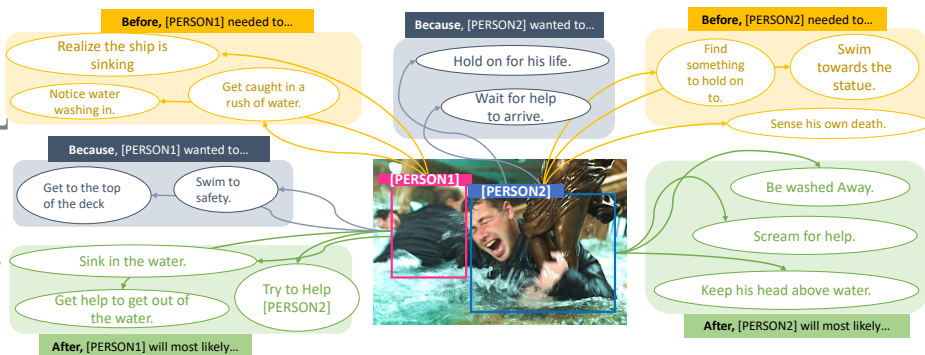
**Before,** [PERSON1] needed to...

Realize the ship is sinking

Notice water washing in.

Get caught in a rush of water.

**Because,** [PERSON2] wanted to...

Hold on for his life.

Wait for help to arrive.

**Before,** [PERSON2] needed to...

Find something to hold on to.

Swim towards the statue.

Sense his own death.

**Because,** [PERSON1] wanted to...

Get to the top of the deck

Swim to safety.

[PERSON1]

[PERSON2]

Be washed Away.

Scream for help.

Keep his head above water.

**After,** [PERSON2] will most likely...

Sink in the water.

Get help to get out of the water.

Try to Help [PERSON2]

**After,** [PERSON1] will most likely...